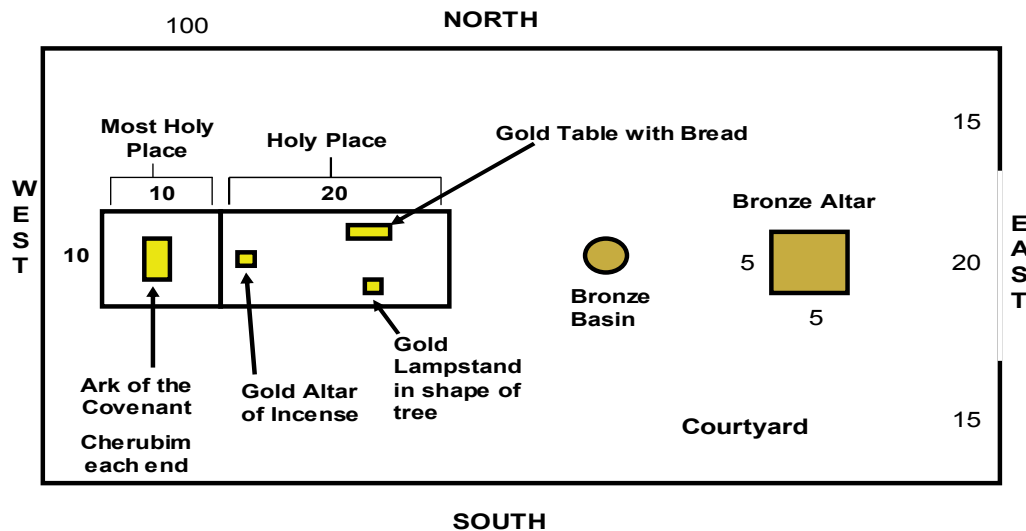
100

NORTH

W
E
S
T

Most Holy Place

10

10

Holy Place

20

Gold Table with Bread

15

Bronze Altar

5

20

5

E
A
S
T

Bronze Basin

Ark of the Covenant

Cherubim each end

Gold Altar of Incense

Gold Lampstand in shape of tree

Courtyard

15

SOUTH